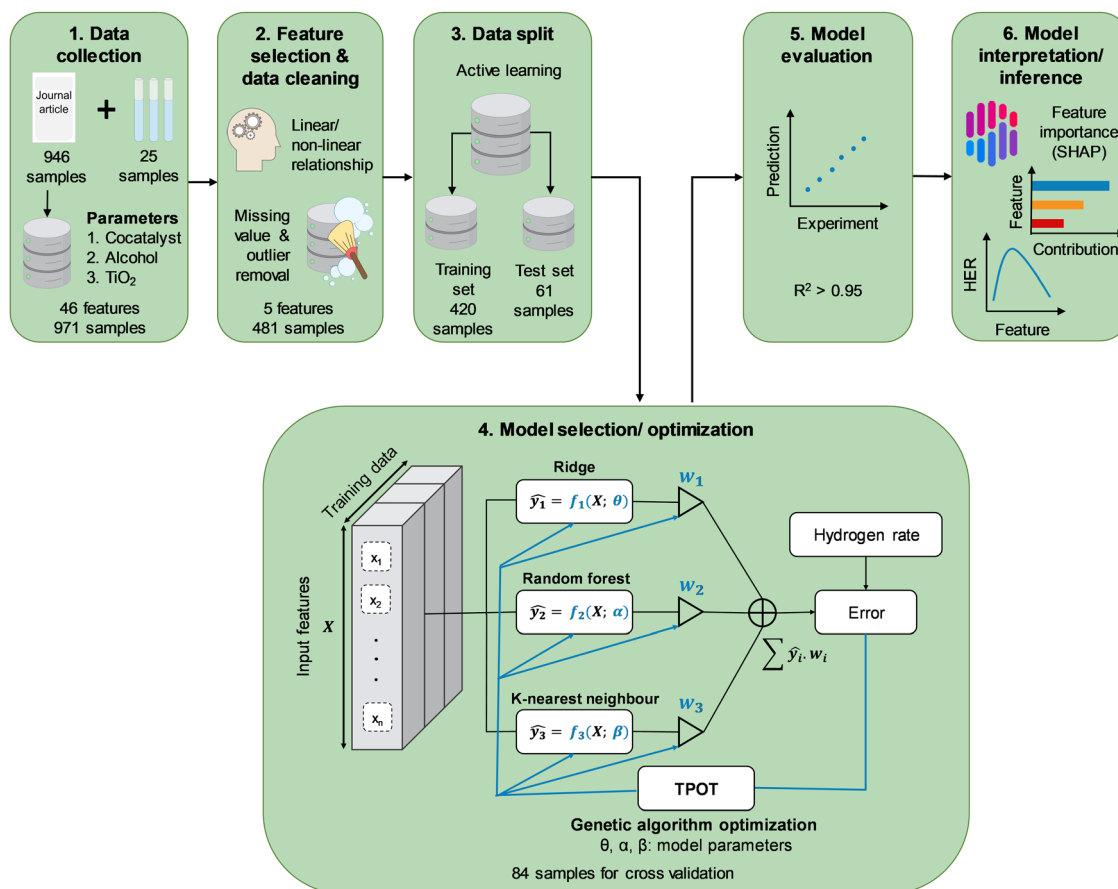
1. Data collection

Journal article

+

946 samples

25 samples

Parameters
1. Cocatalyst
2. Alcohol
3. $TiO_2$

46 features
971 samples

2. Feature selection & data cleaning

Linear/ non-linear relationship

Missing value & outlier removal

5 features
481 samples

3. Data split

Active learning

Training set
420 samples

Test set
61 samples

5. Model evaluation

Prediction

Experiment

$R^2 > 0.95$

6. Model interpretation/ inference

Feature importance (SHAP)

Feature

Contribution

HER

Feature

4. Model selection/ optimization

Training data

Input features

$X$

$x_1$

$x_2$

.
.
.

$x_n$

Ridge

$\widehat{y_1} = f_1(X;\ \theta)$

$w_1$

Random forest

$\widehat{y_2} = f_2(X;\ \alpha)$

$w_2$

K-nearest neighbour

$\widehat{y_3} = f_3(X;\ \beta)$

$w_3$

$\sum \widehat{y_i}.w_i$

Hydrogen rate

Error

TPOT

Genetic algorithm optimization
θ, α, β: model parameters

84 samples for cross validation